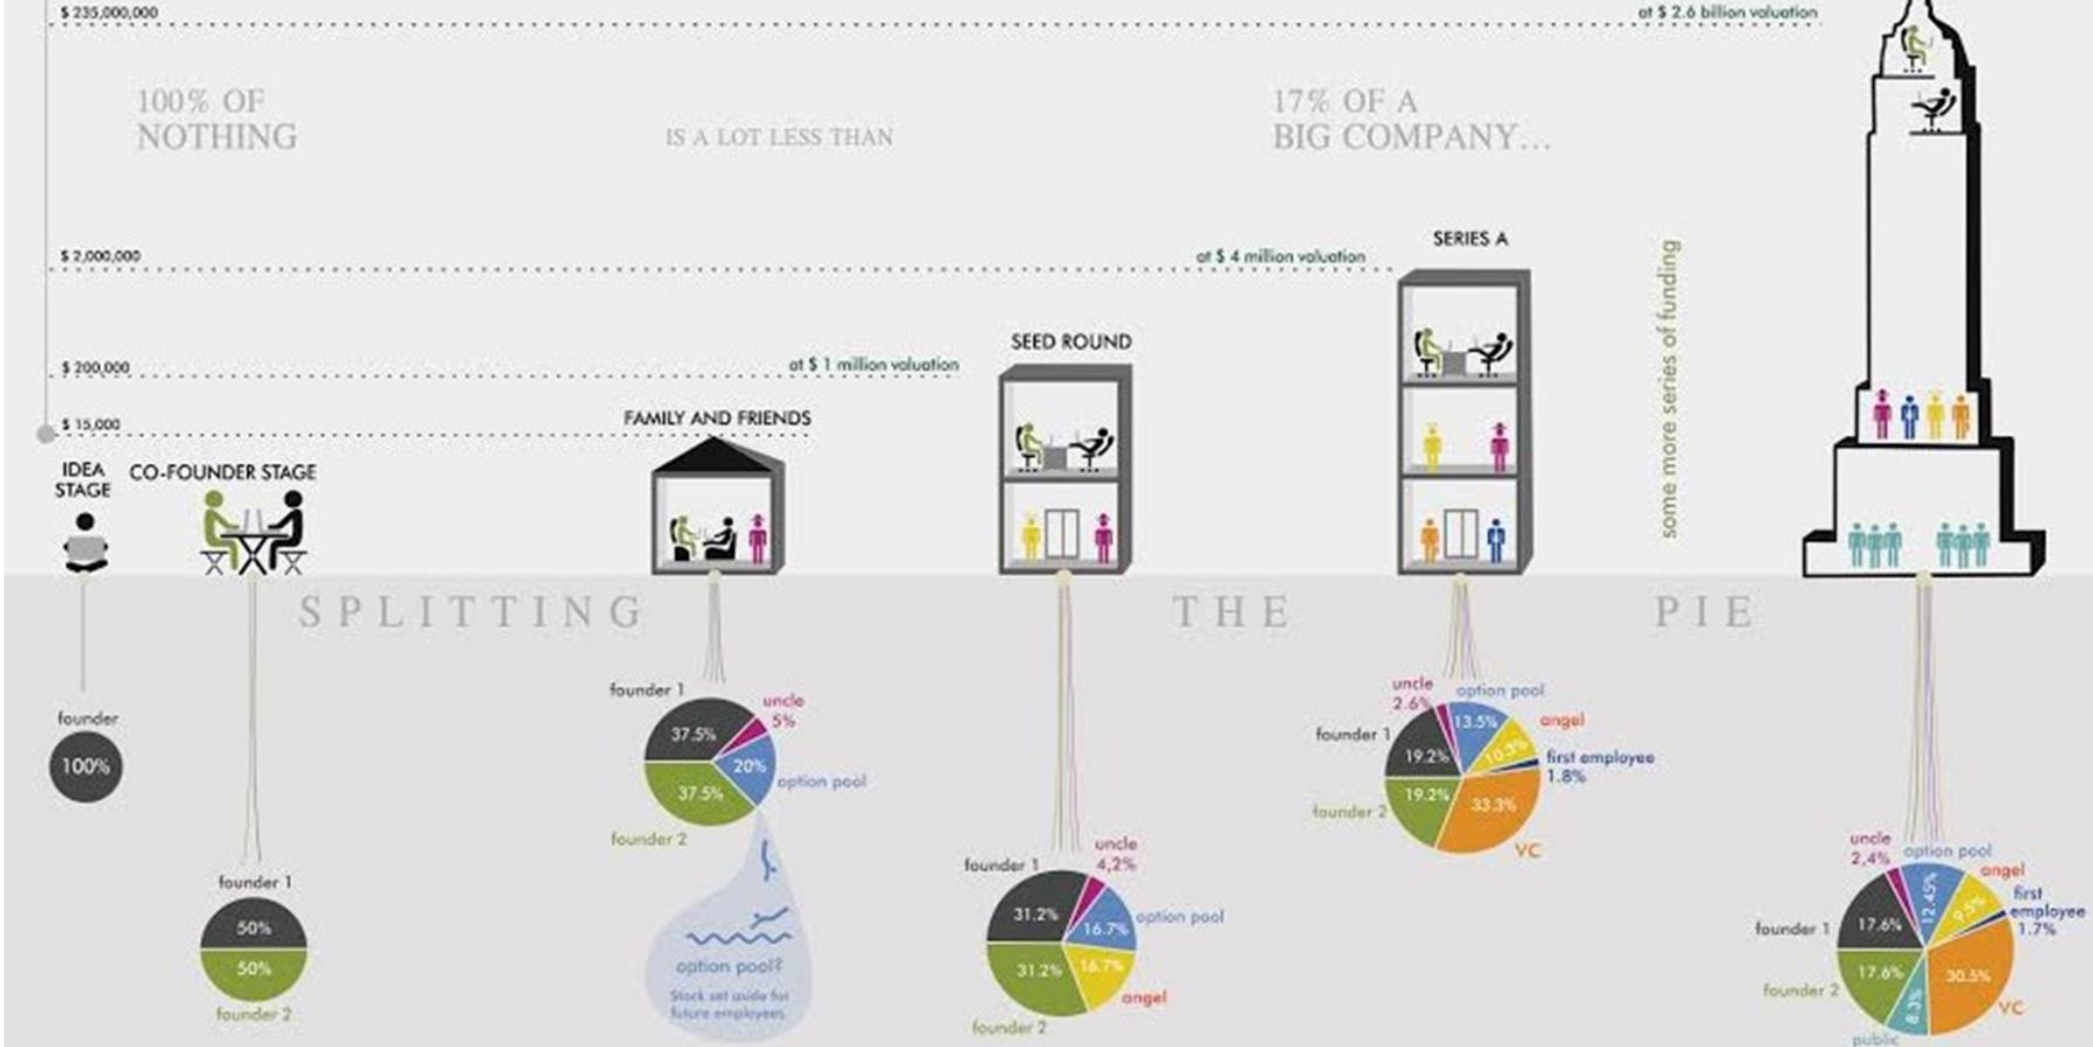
$ 235,000,000

at $ 2.6 billion valuation

100% OF NOTHING

IS A LOT LESS THAN

17% OF A BIG COMPANY...

$ 2,000,000

at $ 4 million valuation

SERIES A

some more series of funding

$ 200,000

at $ 1 million valuation

SEED ROUND

$ 15,000

FAMILY AND FRIENDS

IDEA STAGE

CO-FOUNDER STAGE

SPLITTING THE PIE

founder

100%

founder 1

50%

50%

founder 2

founder 1

37.5%

uncle 5%

20%

option pool

37.5%

founder 2

option pool?

Stock set aside for future employees

founder 1

31.2%

uncle 4,2%

16.7%

option pool

31.2%

16.7%

angel

founder 2

uncle 2.6%

option pool

13.5%

angel

founder 1

19.2%

10.3%

first employee 1.8%

19.2%

founder 2

33.3%

VC

uncle 2,4%

option pool

angel

12.45%

9.5%

first employee 1.7%

founder 1

17.6%

17.6%

founder 2

8.3%

30.5%

VC

public